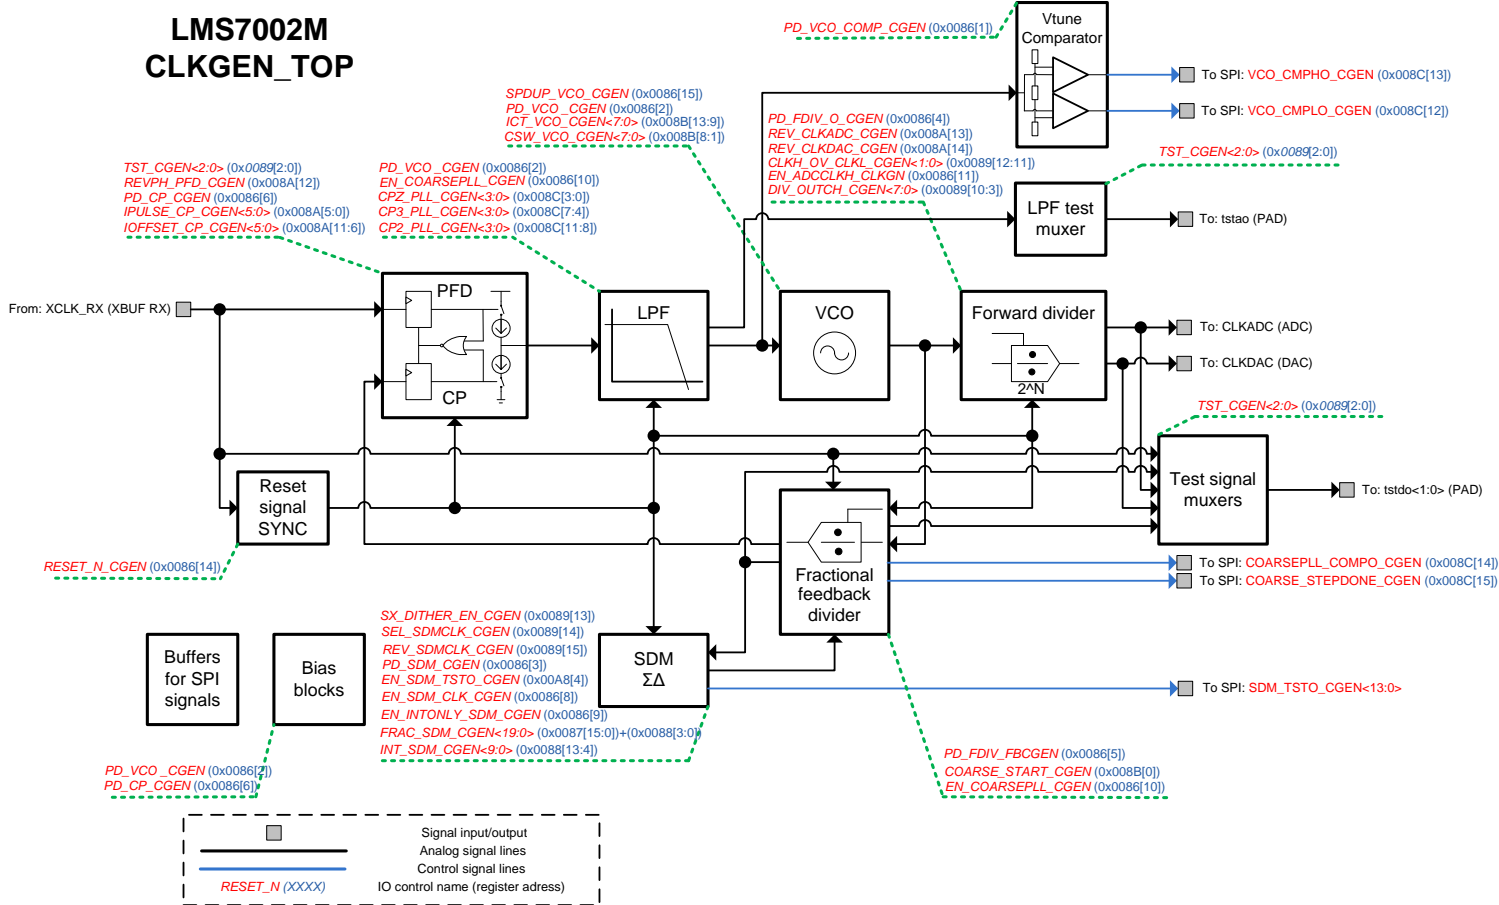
LMS7002M
CLKGEN_TOP

PD_VCO_COMP_CGEN (0x0086[1])

Vtune Comparator

To SPI: VCO_CMPHO_CGEN (0x008C[13])
To SPI: VCO_CMPLO_CGEN (0x008C[12])

SPDUP_VCO_CGEN (0x0086[15])
PD_VCO _CGEN (0x0086[2])
ICT_VCO_CGEN<7:0> (0x008B[13:9])
CSW_VCO_CGEN<7:0> (0x008B[8:1])

PD_FDIV_O_CGEN (0x0086[4])
REV_CLKADC_CGEN (0x008A[13])
REV_CLKDAC_CGEN (0x008A[14])
CLKH_OV_CLKL_CGEN<1:0> (0x0089[12:11])
EN_ADCCLKH_CLKGN (0x0086[11])
DIV_OUTCH_CGEN<7:0> (0x0089[10:3])

TST_CGEN<2:0> (0x0089[2:0])

LPF test muxer

To: tstao (PAD)

TST_CGEN<2:0> (0x0089[2:0])
REVPH_PFD_CGEN (0x008A[12])
PD_CP_CGEN (0x0086[6])
IPULSE_CP_CGEN<5:0> (0x008A[5:0])
IOFFSET_CP_CGEN<5:0> (0x008A[11:6])

PD_VCO _CGEN (0x0086[2])
EN_COARSEPLL_CGEN (0x0086[10])
CPZ_PLL_CGEN<3:0> (0x008C[3:0])
CP3_PLL_CGEN<3:0> (0x008C[7:4])
CP2_PLL_CGEN<3:0> (0x008C[11:8])

From: XCLK_RX (XBUF RX)

PFD
CP
LPF
VCO
Forward divider
2^N

To: CLKADC (ADC)
To: CLKDAC (DAC)

TST_CGEN<2:0> (0x0089[2:0])

Reset signal SYNC

Test signal muxers

To: tstdo<1:0> (PAD)

RESET_N_CGEN (0x0086[14])

To SPI: COARSEPLL_COMPO_CGEN (0x008C[14])
To SPI: COARSE_STEPDONE_CGEN (0x008C[15])

Fractional feedback divider

SX_DITHER_EN_CGEN (0x0089[13])
SEL_SDMCLK_CGEN (0x0089[14])
REV_SDMCLK_CGEN (0x0089[15])
PD_SDM_CGEN (0x0086[3])
EN_SDM_TSTO_CGEN (0x00A8[4])
EN_SDM_CLK_CGEN (0x0086[8])
EN_INTONLY_SDM_CGEN (0x0086[9])
FRAC_SDM_CGEN<19:0> (0x0087[15:0])+(0x0088[3:0])
INT_SDM_CGEN<9:0> (0x0088[13:4])

SDM
ΣΔ

To SPI: SDM_TSTO_CGEN<13:0>

Buffers for SPI signals

Bias blocks

PD_VCO _CGEN (0x0086[2])
PD_CP_CGEN (0x0086[6])

PD_FDIV_FBCGEN (0x0086[5])
COARSE_START_CGEN (0x008B[0])
EN_COARSEPLL_CGEN (0x0086[10])

Signal input/output
Analog signal lines
Control signal lines
RESET_N (XXXX) IO control name (register adress)